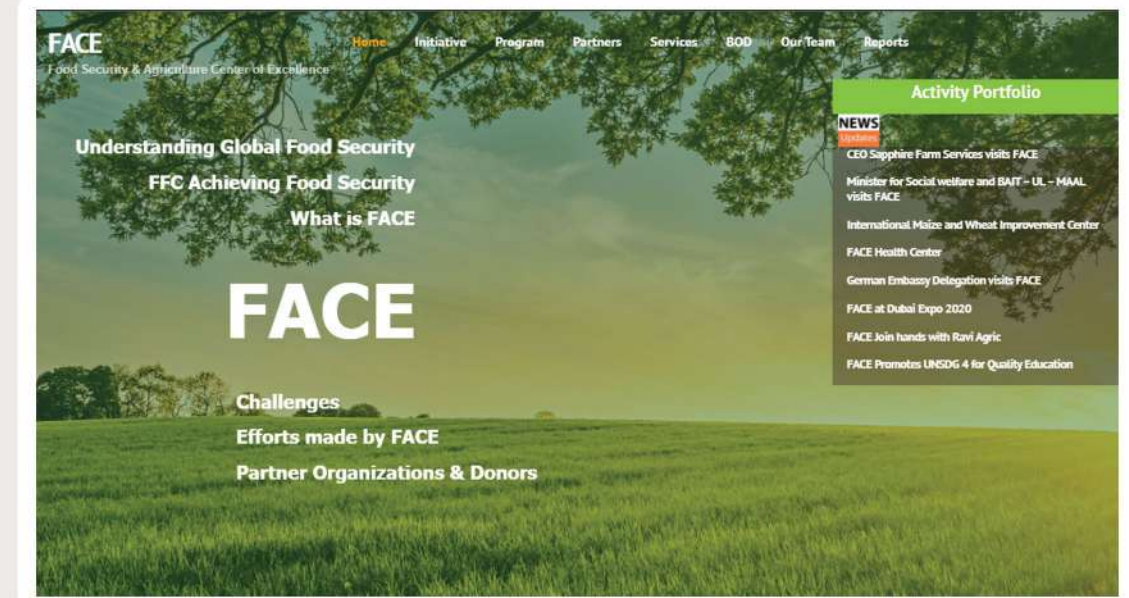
FACE
Food Security & Agriculture Center of Excellence

Home Initiative Program Partners Services BOD Our Team Reports

Activity Portfolio

NEWS
Updates

CEO Sapphire Farm Services visits FACE

Minister for Social welfare and BAIT – UL – MAAL visits FACE

International Maize and Wheat Improvement Center

FACE Health Center

German Embassy Delegation visits FACE

FACE at Dubai Expo 2020

FACE Join hands with Ravi Agric

FACE Promotes UNSDG 4 for Quality Education

Understanding Global Food Security

FFC Achieving Food Security

What is FACE

FACE

Challenges

Efforts made by FACE

Partner Organizations & Donors